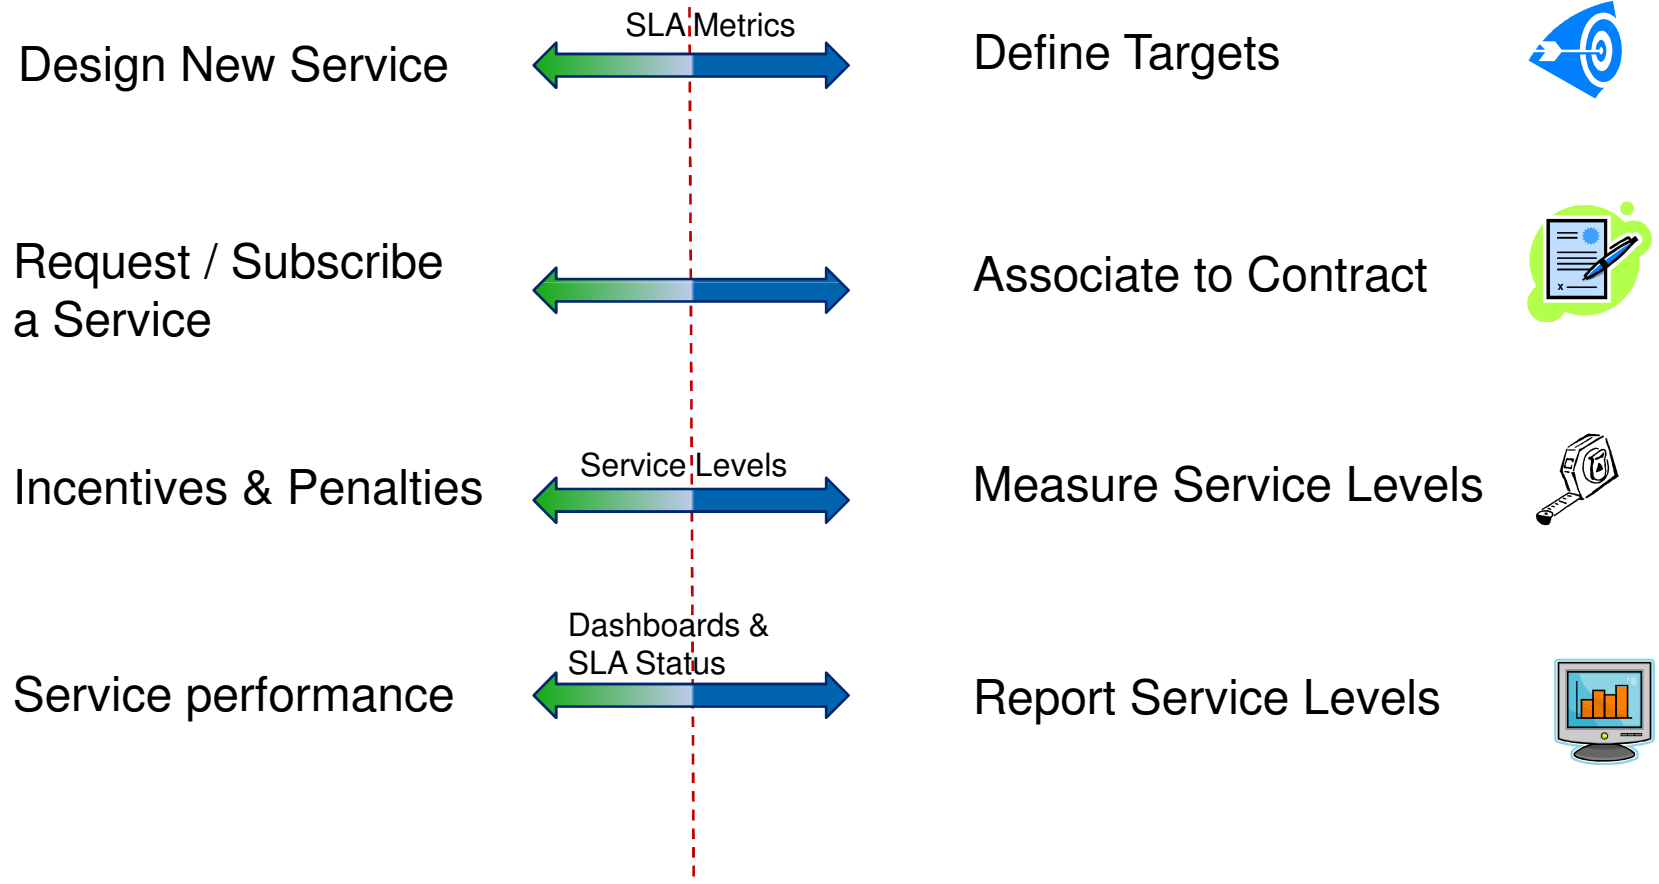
Design New Service

SLA Metrics

Define Targets

Request / Subscribe a Service

Associate to Contract

Incentives & Penalties

Service Levels

Measure Service Levels

Service performance

Dashboards & SLA Status

Report Service Levels